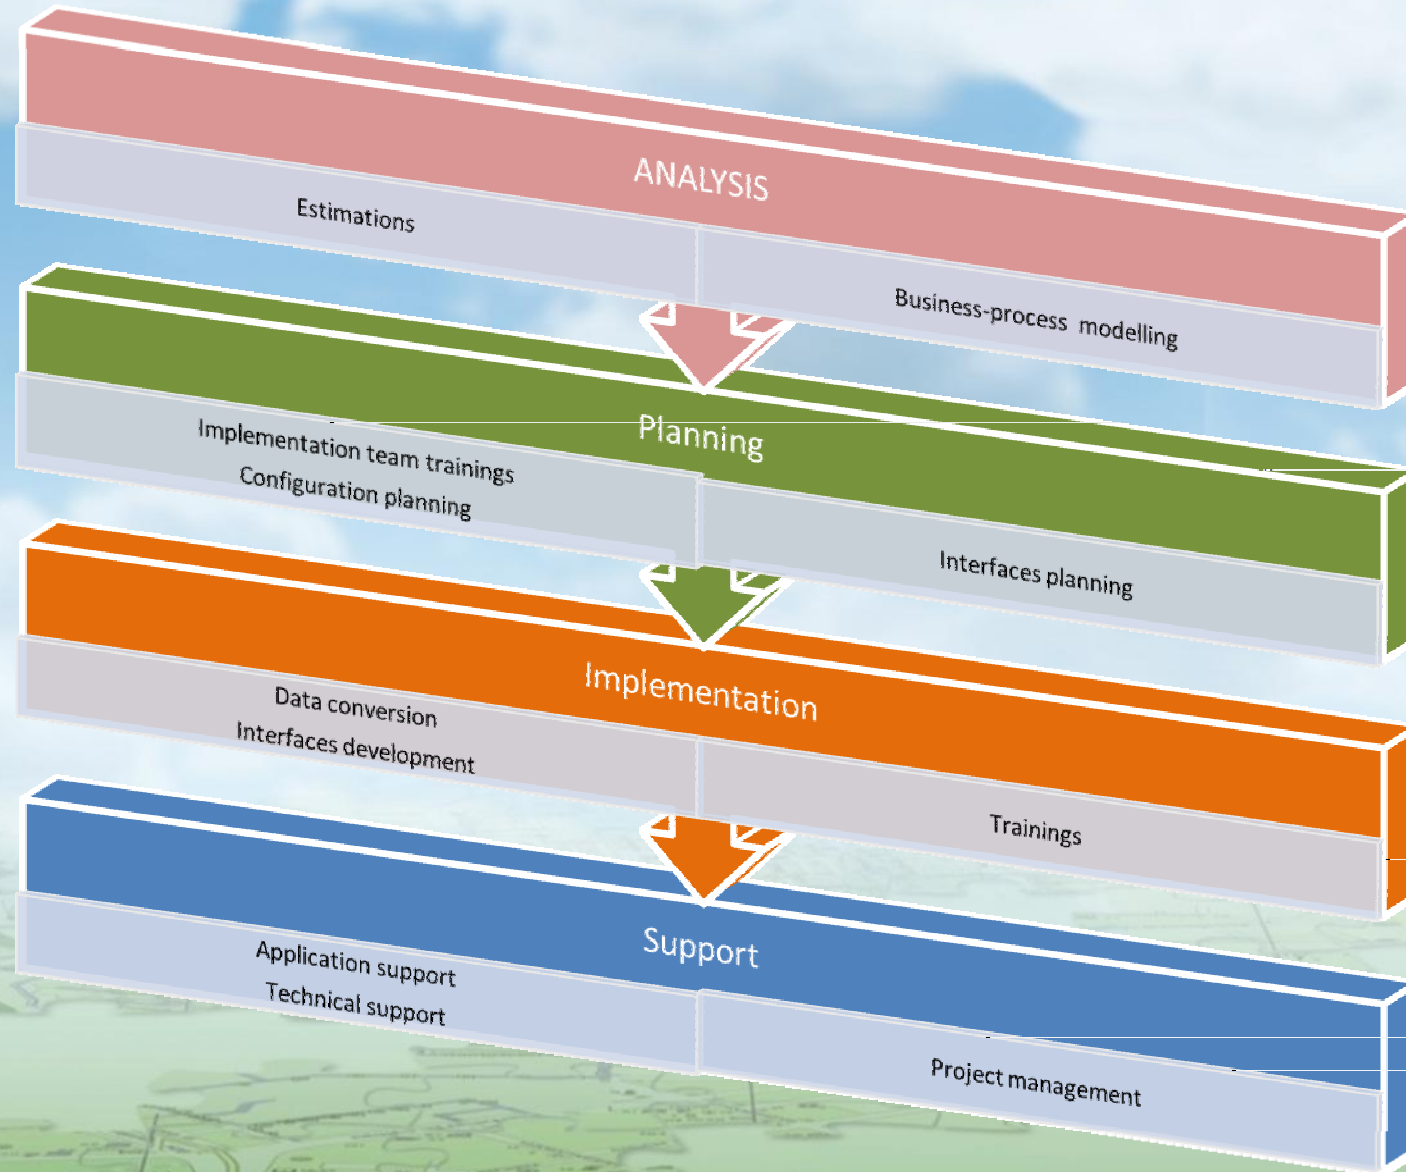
ANALYSIS

Estimations

Business-process modelling

Planning

Implementation team trainings
Configuration planning

Interfaces planning

Implementation

Data conversion
Interfaces development

Trainings

Support

Application support
Technical support

Project management